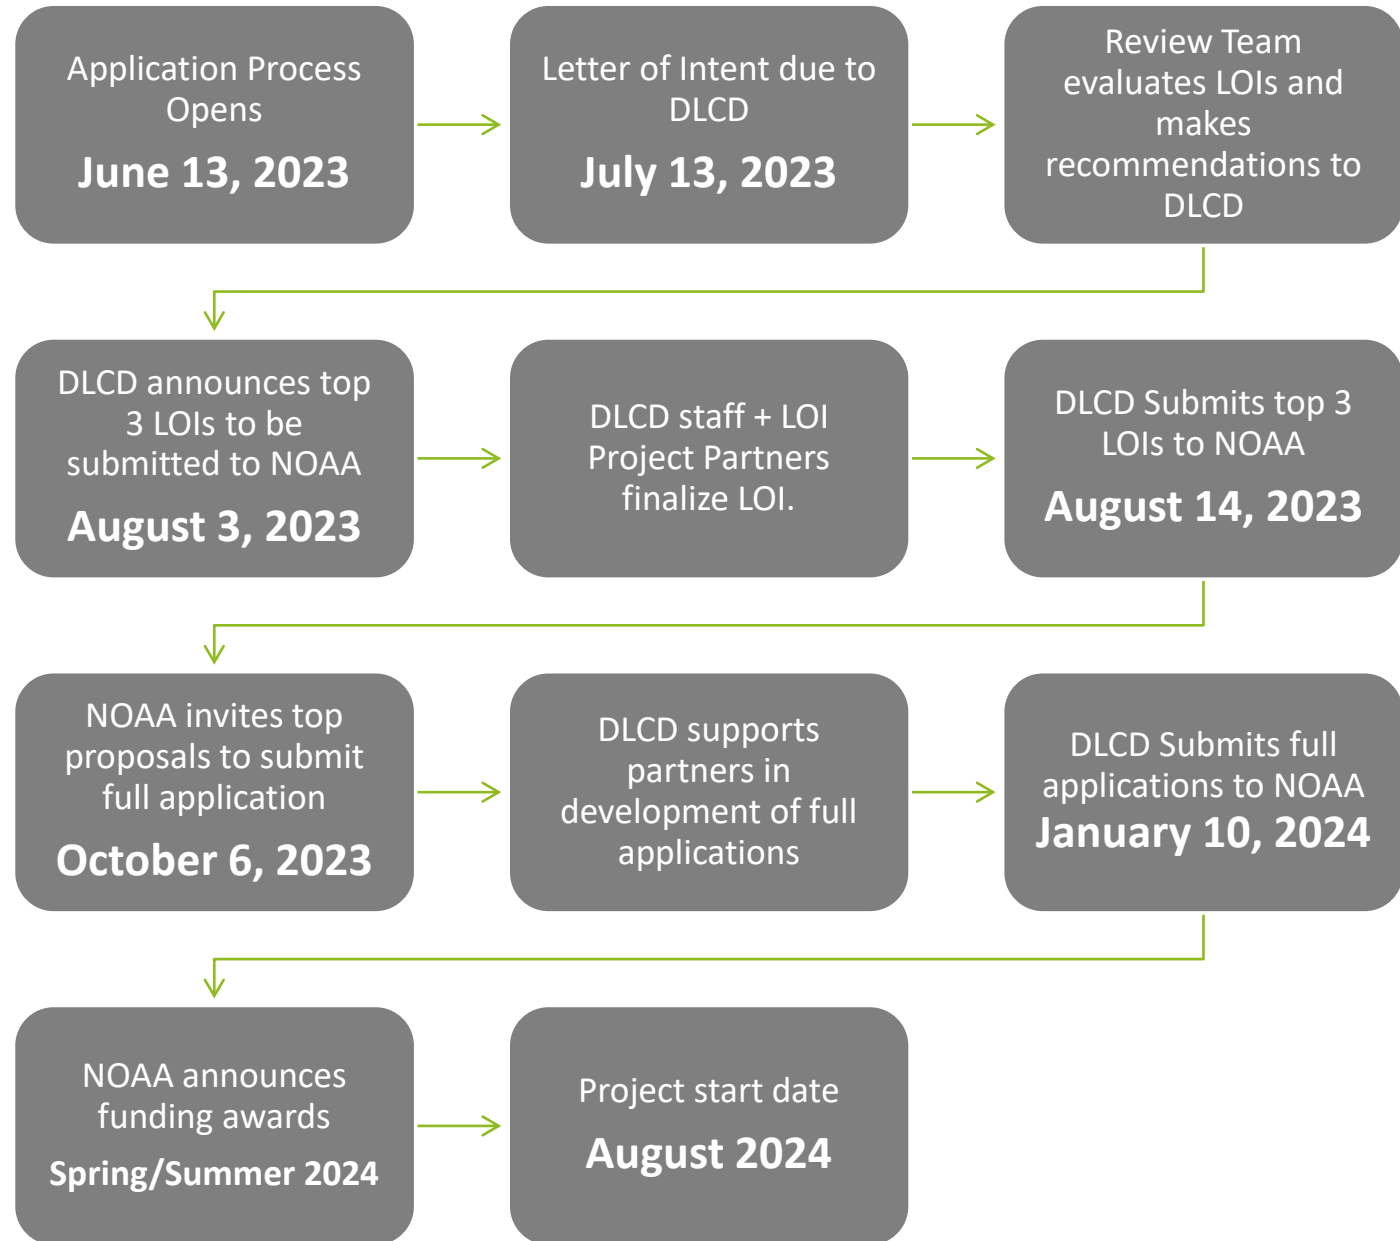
Application Process Opens
June 13, 2023

Letter of Intent due to DLCD
July 13, 2023

Review Team evaluates LOIs and makes recommendations to DLCD

DLCD announces top 3 LOIs to be submitted to NOAA
August 3, 2023

DLCD staff + LOI Project Partners finalize LOI.

DLCD Submits top 3 LOIs to NOAA
August 14, 2023

NOAA invites top proposals to submit full application
October 6, 2023

DLCD supports partners in development of full applications

DLCD Submits full applications to NOAA
January 10, 2024

NOAA announces funding awards
Spring/Summer 2024

Project start date
August 2024